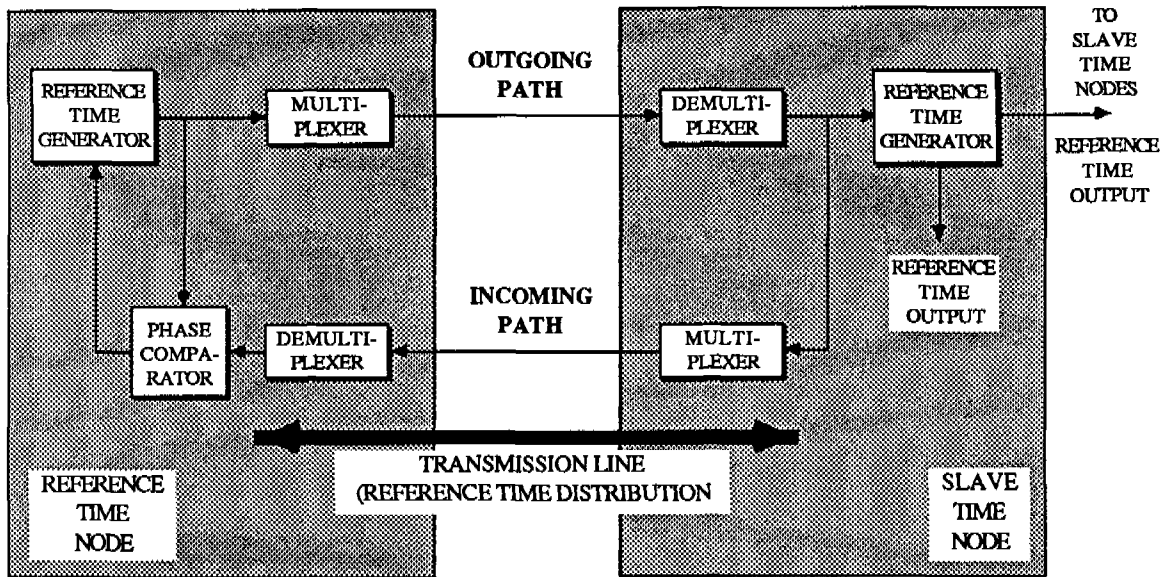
REFERENCE TIME GENERATOR

MULTI-PLEXER

OUTGOING PATH

DEMULTI-PLEXER

REFERENCE TIME GENERATOR

TO SLAVE TIME NODES

REFERENCE TIME OUTPUT

REFERENCE TIME OUTPUT

INCOMING PATH

PHASE COMPARATOR

DEMULTI-PLEXER

MULTI-PLEXER

TRANSMISSION LINE (REFERENCE TIME DISTRIBUTION

REFERENCE TIME NODE

SLAVE TIME NODE